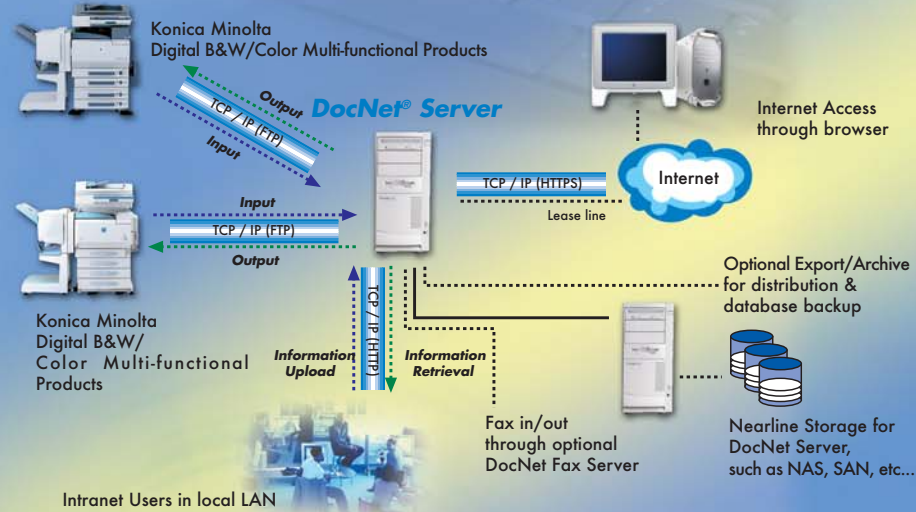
Konica Minolta
Digital B&W/Color Multi-functional Products

Output

TCP / IP (FTP)

Input

DocNet® Server

Internet Access through browser

Internet

TCP / IP (HTTPS)

Lease line

Input

TCP / IP (FTP)

Output

Optional Export/Archive for distribution & database backup

Konica Minolta Digital B&W/ Color Multi-functional Products

TCP / IP (HTTP)

Information Upload

Information Retrieval

Fax in/out through optional DocNet Fax Server

Nearline Storage for DocNet Server, such as NAS, SAN, etc...

Intranet Users in local LAN